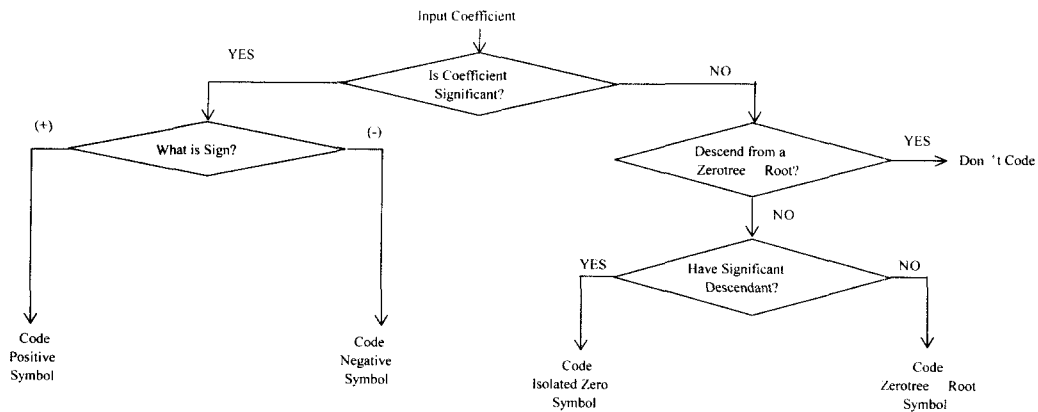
Input Coefficient

YES

Is Coefficient Significant?

NO

(+)

What is Sign?

(-)

Descend from a Zerotree Root?

YES

Don 't Code

NO

YES

Have Significant Descendant?

NO

Code Positive Symbol

Code Negative Symbol

Code Isolated Zero Symbol

Code Zerotree Root Symbol